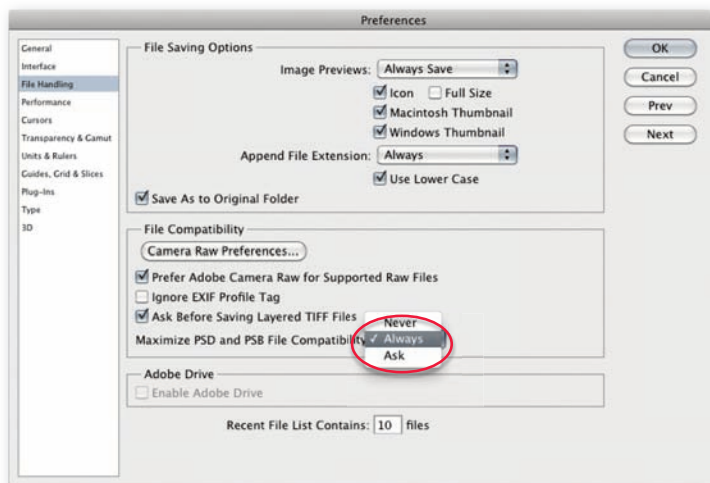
Preferences

General
Interface
File Handling
Performance
Cursors
Transparency & Gamut
Units & Rulers
Guides, Grid & Slices
Plug-Ins
Type
3D

File Saving Options
Image Previews: Always Save
Icon
Full Size
Macintosh Thumbnail
Windows Thumbnail
Append File Extension: Always
Use Lower Case
Save As to Original Folder

File Compatibility
Camera Raw Preferences...
Prefer Adobe Camera Raw for Supported Raw Files
Ignore EXIF Profile Tag
Ask Before Saving Layered TIFF Files
Maximize PSD and PSB File Compatibility
Never
✓ Always
Ask

Adobe Drive
Enable Adobe Drive

Recent File List Contains: 10 files

OK
Cancel
Prev
Next